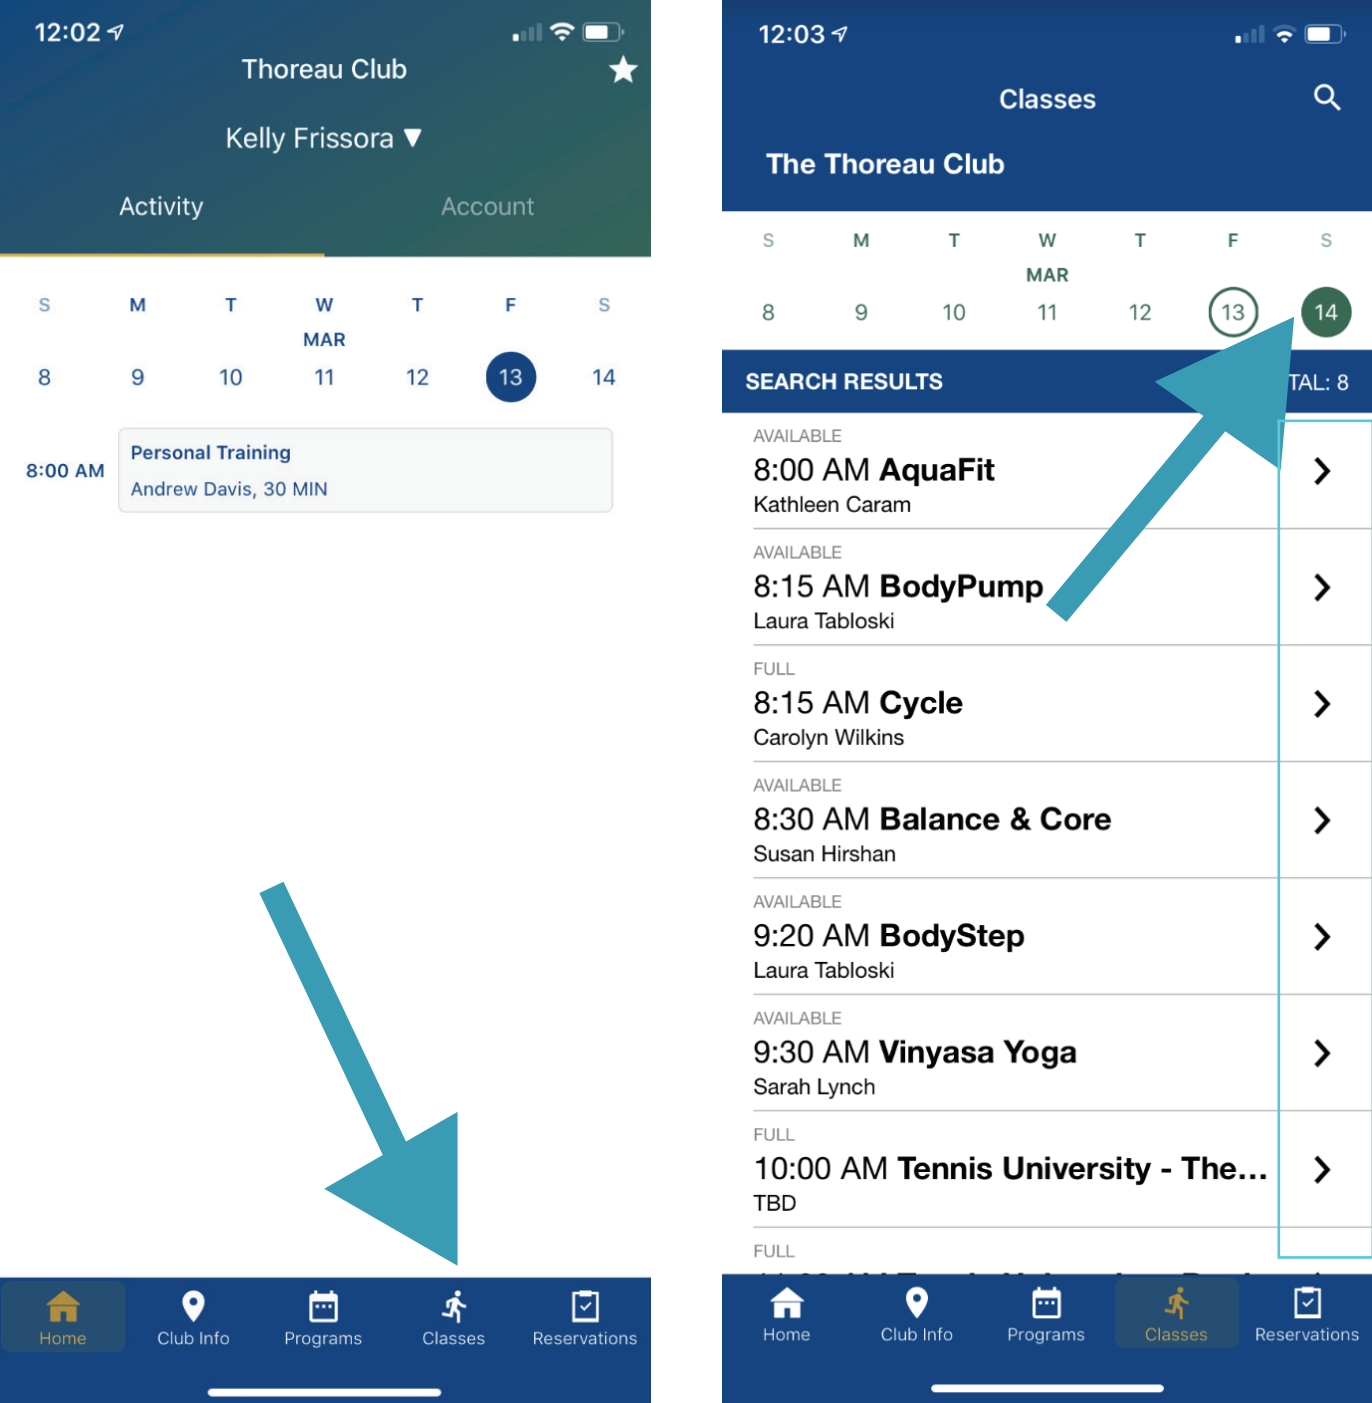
12:02

Thoreau Club

Kelly Frissora ▼

Activity

Account

| S | M | T | W | T | F | S |
|---|---|---|---|---|---|---|
| | | | MAR | | | |
| 8 | 9 | 10 | 11 | 12 | 13 | 14 |

8:00 AM

Personal Training
Andrew Davis, 30 MIN

Home
Club Info
Programs
Classes
Reservations

12:03

Classes

The Thoreau Club

| S | M | T | W | T | F | S |
|---|---|---|---|---|---|---|
| | | | MAR | | | |
| 8 | 9 | 10 | 11 | 12 | 13 | 14 |

SEARCH RESULTS

TAL: 8

AVAILABLE
8:00 AM AquaFit
Kathleen Caram

AVAILABLE
8:15 AM BodyPump
Laura Tabloski

FULL
8:15 AM Cycle
Carolyn Wilkins

AVAILABLE
8:30 AM Balance & Core
Susan Hirshan

AVAILABLE
9:20 AM BodyStep
Laura Tabloski

AVAILABLE
9:30 AM Vinyasa Yoga
Sarah Lynch

FULL
10:00 AM Tennis University - The...
TBD

FULL
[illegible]

Home
Club Info
Programs
Classes
Reservations